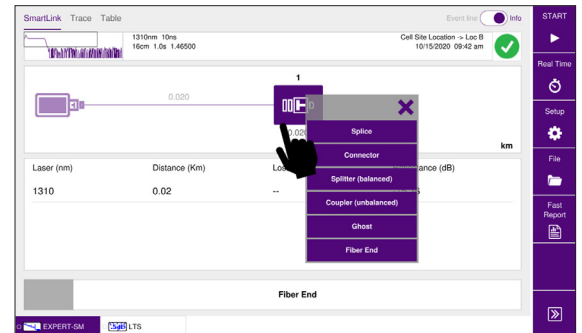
SmartLink Trace Table

Event line Info

1310nm 10ns
16cm 1.0s 1.46500

Cell Site Location -> Loc B
10/15/2020 09:42 am

START

Real Time

Setup

File

Fast Report

1

0.020

0.020

km

Splice
Connector
Splitter (balanced)
Coupler (unbalanced)
Ghost
Fiber End

| Laser (nm) | Distance (Km) | Lo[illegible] | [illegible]ance (dB) |
|---|---|---|---|
| 1310 | 0.02 | -- | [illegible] |

Fiber End

EXPERT-SM

LTS